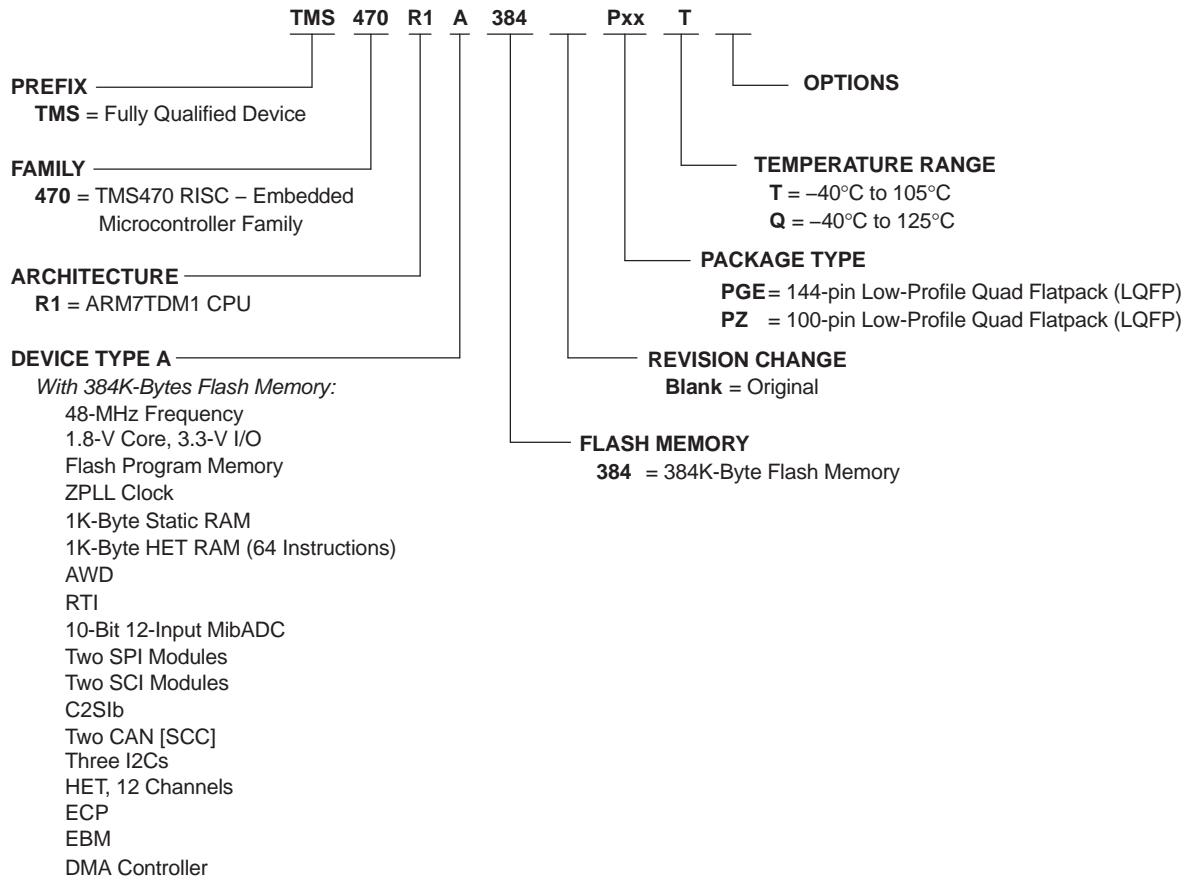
TMS 470 R1 A 384 Pxx T

OPTIONS

PREFIX
TMS = Fully Qualified Device

FAMILY
470 = TMS470 RISC – Embedded Microcontroller Family

ARCHITECTURE
R1 = ARM7TDM1 CPU

DEVICE TYPE A
With 384K-Bytes Flash Memory:
48-MHz Frequency
1.8-V Core, 3.3-V I/O
Flash Program Memory
ZPLL Clock
1K-Byte Static RAM
1K-Byte HET RAM (64 Instructions)
AWD
RTI
10-Bit 12-Input MibADC
Two SPI Modules
Two SCI Modules
C2SIb
Two CAN [SCC]
Three I2Cs
HET, 12 Channels
ECP
EBM
DMA Controller

TEMPERATURE RANGE
T = –40°C to 105°C
Q = –40°C to 125°C

PACKAGE TYPE
PGE = 144-pin Low-Profile Quad Flatpack (LQFP)
PZ = 100-pin Low-Profile Quad Flatpack (LQFP)

REVISION CHANGE
Blank = Original

FLASH MEMORY
384 = 384K-Byte Flash Memory